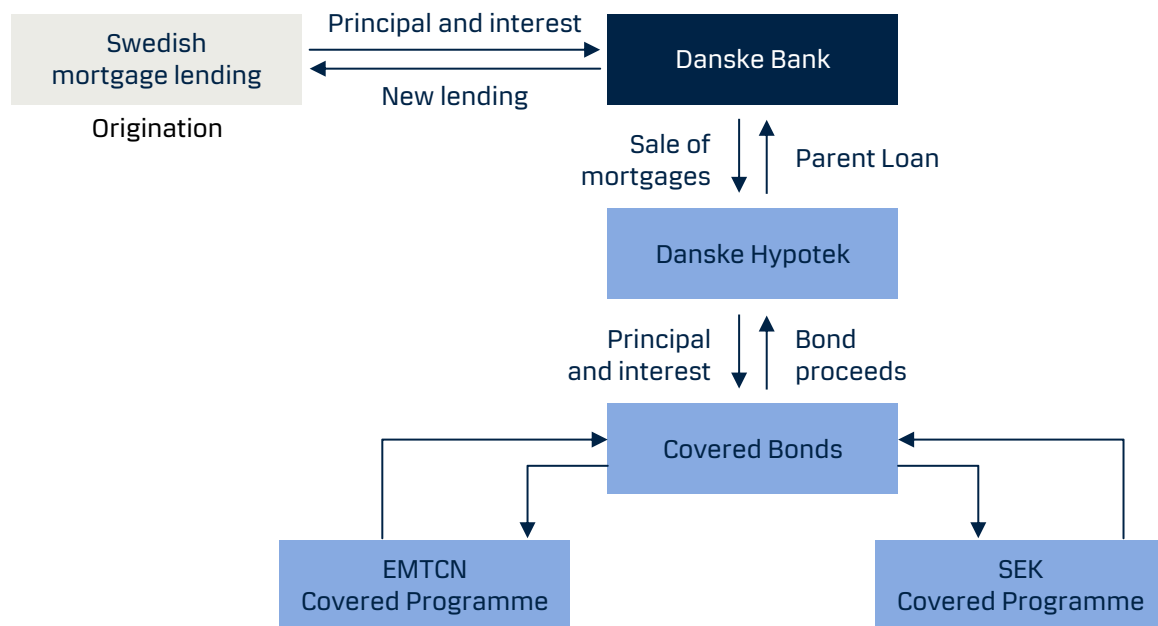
Swedish mortgage lending

Principal and interest

New lending

Danske Bank

Origination

Sale of mortgages

Parent Loan

Danske Hypotek

Principal and interest

Bond proceeds

Covered Bonds

EMTCN Covered Programme

SEK Covered Programme